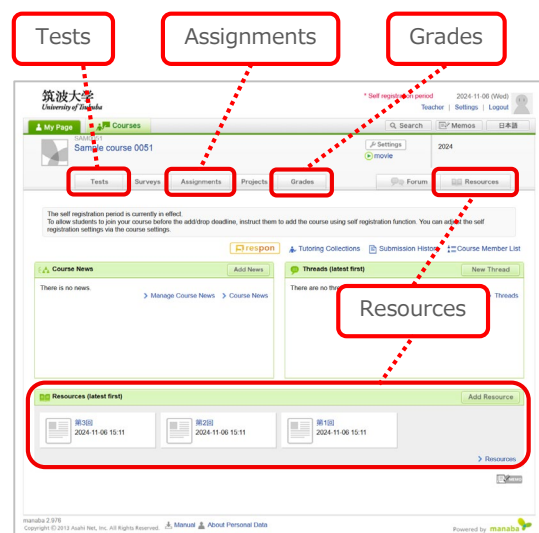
Tests

Assignments

Grades

筑波大学
University of Tsukuba

* Self registration period

2024-11-06 (Wed)

Teacher | Settings | Logout

My Page

Courses

Search

Memos

日本語

SAMP051

Sample course 0051

Settings

movie

2024

Tests

Surveys

Assignments

Projects

Grades

Forum

Resources

The self registration period is currently in effect.
To allow students to join your course before the add/drop deadline, instruct them to add the course using self registration function. You can adjust the self registration settings via the course settings.

respon

Tutoring Collections

Submission History

Course Member List

Course News

Add News

There is no news.

Manage Course News

Course News

Threads (latest first)

New Thread

There are no thr

Threads

Resources

Resources (latest first)

Add Resource

第3回
2024-11-06 15:11

第2回
2024-11-06 15:11

第1回
2024-11-06 15:11

Resources

manaba 2.976
Copyright © 2013 Asahi Net, Inc. All Rights Reserved.

Manual

About Personal Data

Powered by manaba